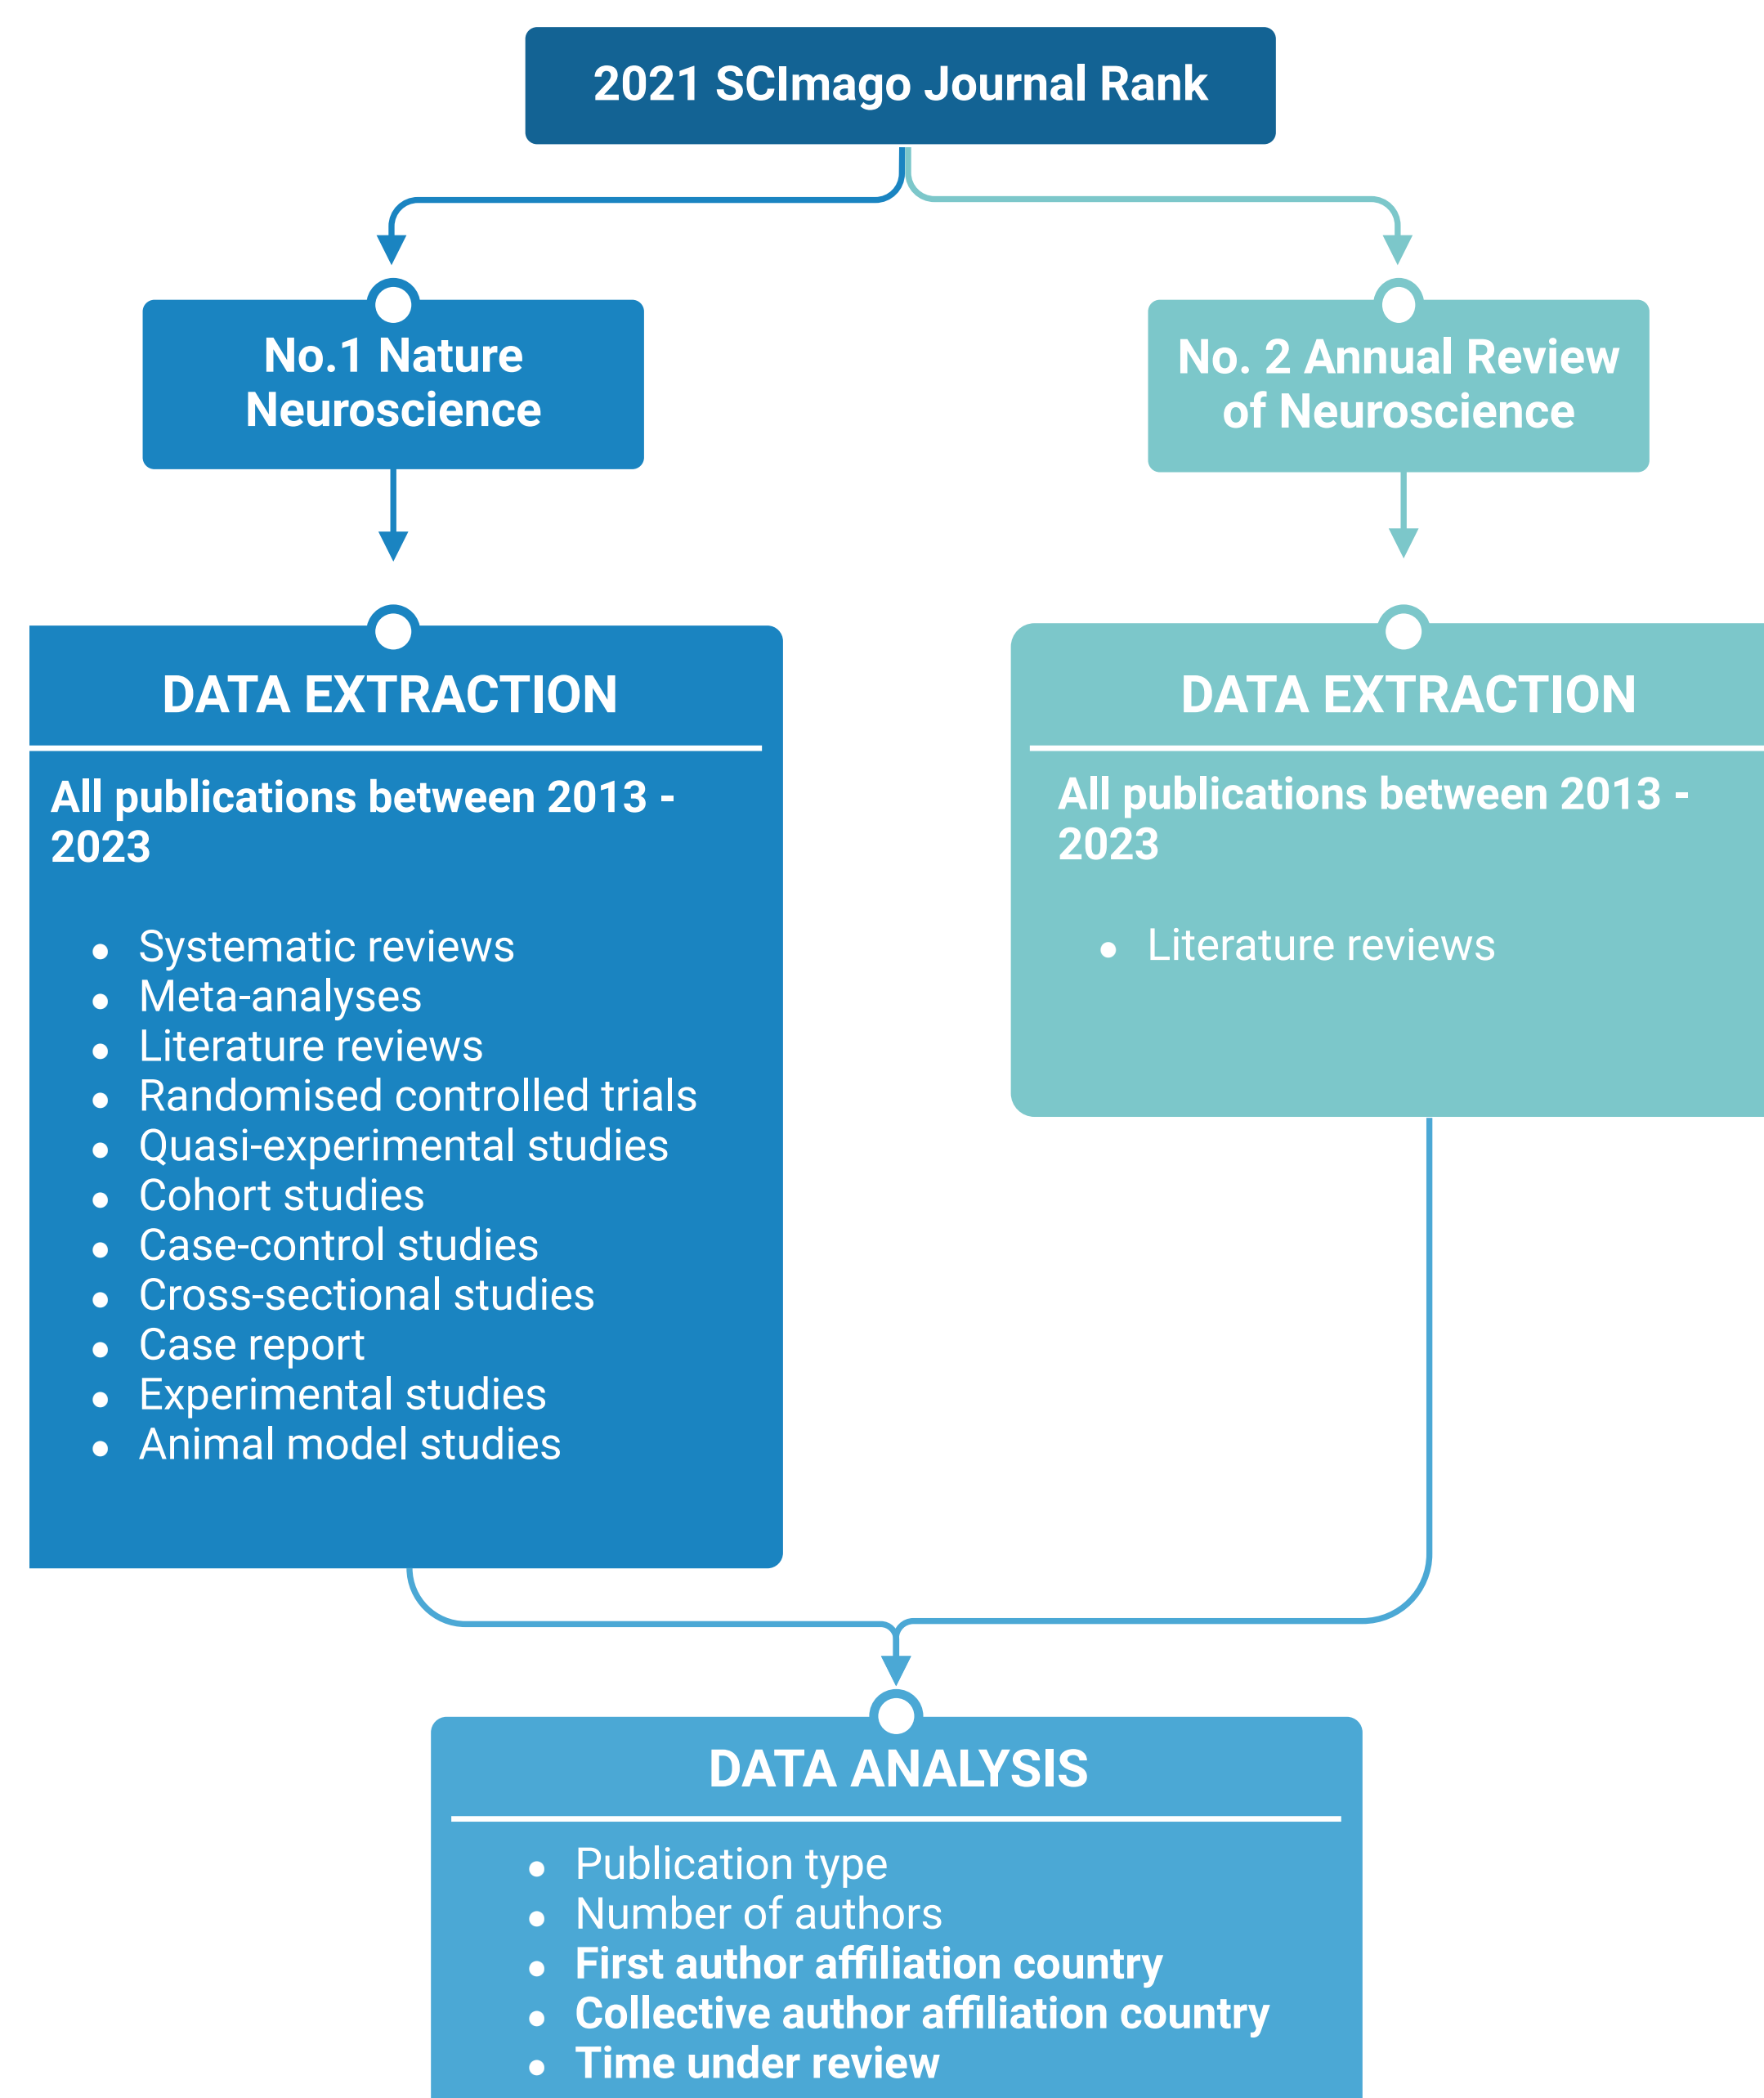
2021 SCImago Journal Rank

No.1 Nature Neuroscience

No. 2 Annual Review of Neuroscience

DATA EXTRACTION

All publications between 2013 - 2023

- Systematic reviews
- Meta-analyses
- Literature reviews
- Randomised controlled trials
- Quasi-experimental studies
- Cohort studies
- Case-control studies
- Cross-sectional studies
- Case report
- Experimental studies
- Animal model studies

DATA EXTRACTION

All publications between 2013 - 2023

- Literature reviews

DATA ANALYSIS

- Publication type
- Number of authors
- **First author affiliation country**
- **Collective author affiliation country**
- **Time under review**